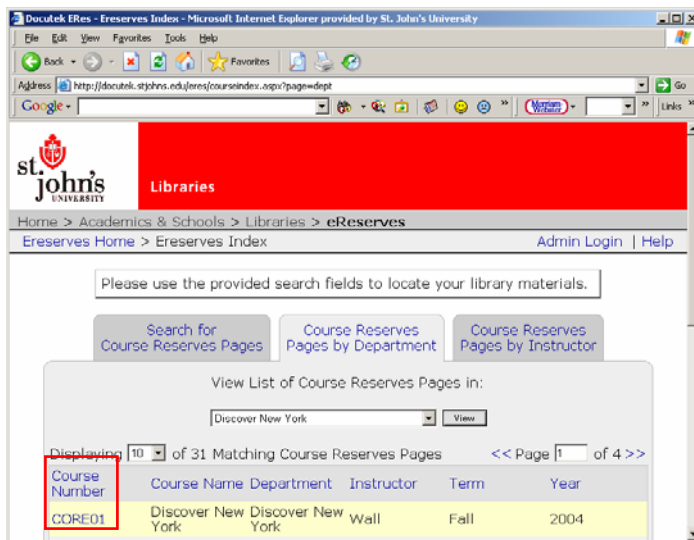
Docutek ERes - Ereserves Index - Microsoft Internet Explorer provided by St. John's University

File Edit View Favorites Tools Help

Back Favorites

Address http://docutek.stjohns.edu/eres/courseindex.aspx?page=dept Go Links

Google

st. john's UNIVERSITY

Libraries

Home > Academics & Schools > Libraries > eReserves

Ereserves Home > Ereserves Index

Admin Login | Help

Please use the provided search fields to locate your library materials.

Search for Course Reserves Pages

Course Reserves Pages by Department

Course Reserves Pages by Instructor

View List of Course Reserves Pages in:

Discover New York

View

Displaying 10 of 31 Matching Course Reserves Pages

<< Page 1 of 4 >>

| Course Number | Course Name | Department | Instructor | Term | Year |
|---|---|---|---|---|---|
| CORE01 | Discover New York | Discover New York | Wall | Fall | 2004 |